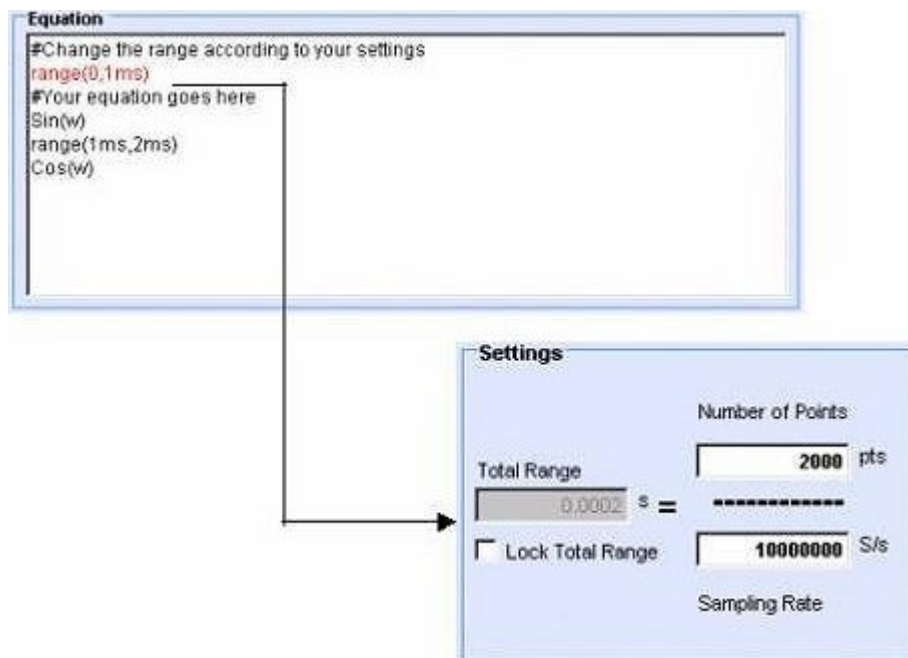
Equation
#Change the range according to your settings
range(0,1ms)
#Your equation goes here
Sin(w)
range(1ms,2ms)
Cos(w)

Settings

Number of Points

Total Range

2000 pts

0.0002 s =

Lock Total Range

10000000 S/s

Sampling Rate